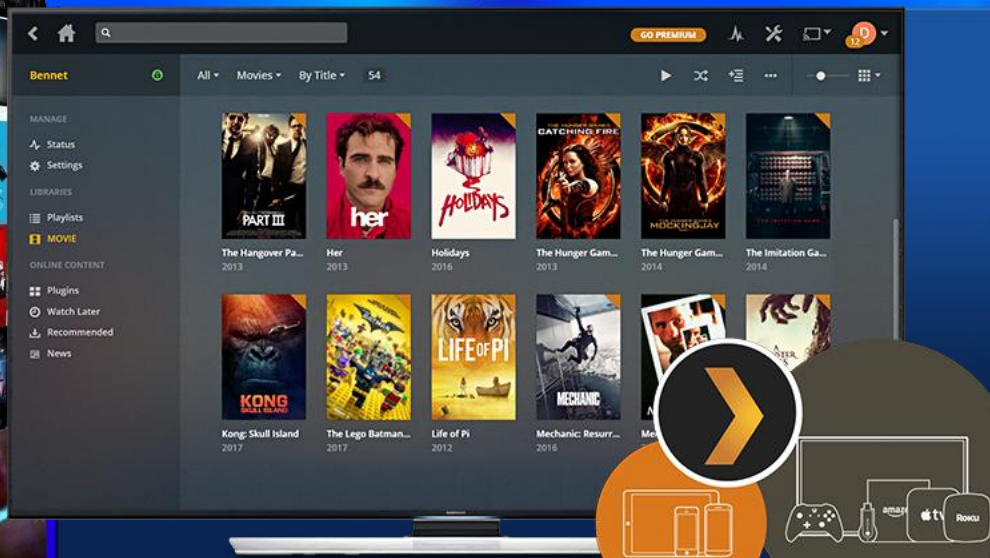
GO PREMIUM

D
12

Bennet

MANAGE
Status
Settings

LIBRARIES
Playlists
MOVIE

ONLINE CONTENT
Plugins
Watch Later
Recommended
News

All
Movies
By Title
54

PART III
The Hangover Pa...
2013

her
Her
2013

Holidays
Holidays
2016

CATCHING FIRE
The Hunger Gam...
2013

MOCKINGJAY
The Hunger Gam...
2014

The Imitation Ga...
2014

KONG
SKULL ISLAND
Kong: Skull Island
2017

The Lego Batman...
2017

LIFE OF PI
Life of Pi
2012

MECHANIC
Mechanic: Resurr...
2016

Me...

amazon
tv
Roku